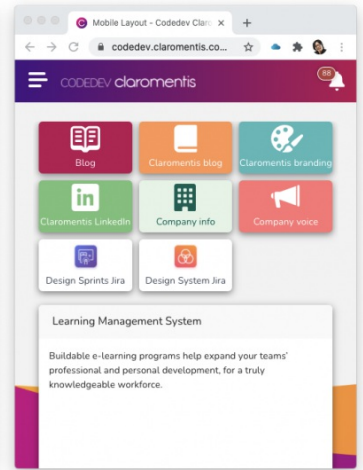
Mobile Layout - Codedev Clar
codedev.claromentis.co...
CODEDEV claromentis
88
Blog
Claromentis blog
Claromentis branding
Claromentis LinkedIn
Company info
Company voice
Design Sprints Jira
Design System Jira
Learning Management System
Buildable e-learning programs help expand your teams' professional and personal development, for a truly knowledgeable workforce.